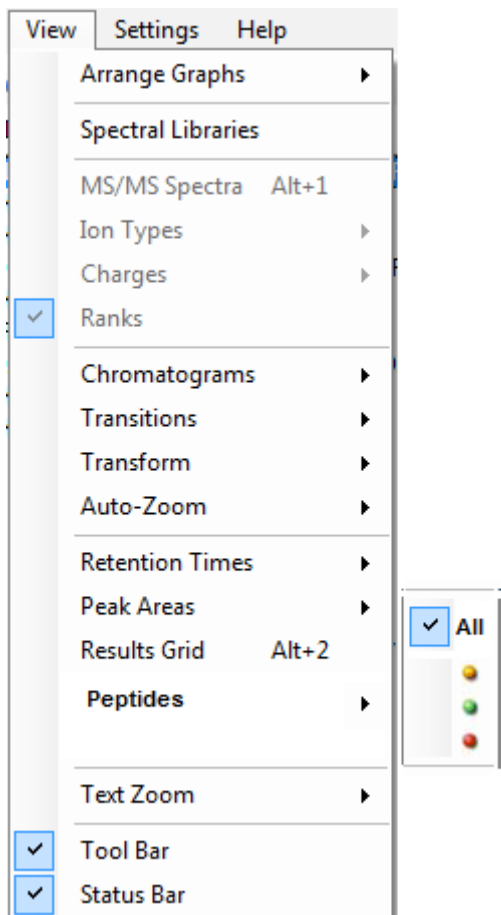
View Settings Help

Arrange Graphs

Spectral Libraries

MS/MS Spectra Alt+1
Ion Types
Charges
Ranks

Chromatograms
Transitions
Transform
Auto-Zoom

Retention Times
Peak Areas
Results Grid Alt+2
Peptides

Text Zoom

Tool Bar
Status Bar

All